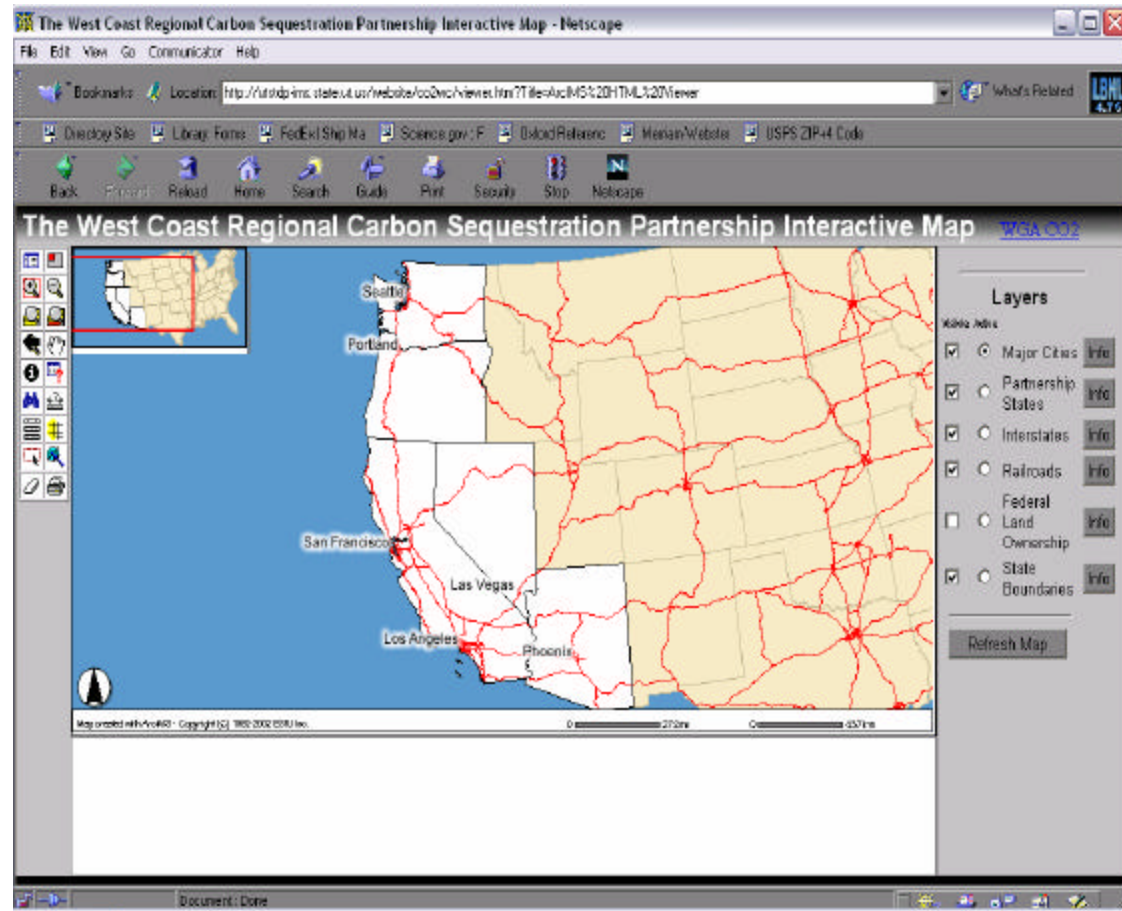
The West Coast Regional Carbon Sequestration Partnership Interactive Map - Netscape

File Edit View Go Communicator Help

Bookmarks Location: http://utstdp-ims.state.ut.us/website/co2wc/viewer.htm?Title=ArcIMS%20HTML%20Viewer What's Related

Directory Site Library Forms FedEx Ship Ma Science.gov: F Oxford Referenc Merriam-Webster USPS ZIP+4 Code

Back Forward Reload Home Search Guide Print Security Stop Netscape

The West Coast Regional Carbon Sequestration Partnership Interactive Map WGA CO2

Seattle
Portland
San Francisco
Las Vegas
Los Angeles
Phoenix

Map created with ArcIMS - Copyright (C) 1992-2002 ESRI Inc.

0 272mi 0 437km

Layers

Visible Active

Major Cities Info
Partnership States Info
Interstates Info
Railroads Info
Federal Land Ownership Info
State Boundaries Info

Refresh Map

Document: Done